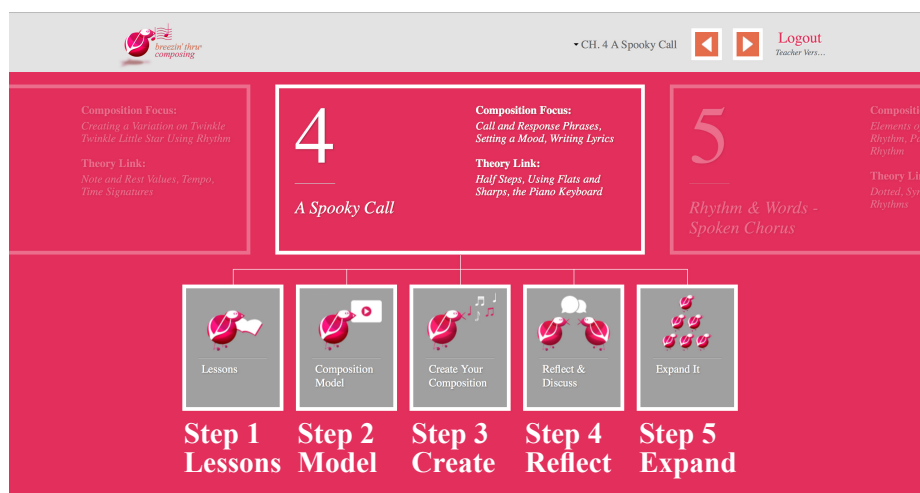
breezin' thru composing

CH. 4 A Spooky Call

Logout
Teacher Vers...

Composition Focus:
Creating a Variation on Twinkle Twinkle Little Star Using Rhythm

Theory Link:
Note and Rest Values, Tempo, Time Signatures

4

A Spooky Call

Composition Focus:
Call and Response Phrases, Setting a Mood, Writing Lyrics

Theory Link:
Half Steps, Using Flats and Sharps, the Piano Keyboard

5

Rhythm & Words - Spoken Chorus

Compositi
Elements o
Rhythm, Pi
Rhythm

Theory Li
Dotted, Syn
Rhythms

Lessons

Composition Model

Create Your Composition

Reflect & Discuss

Expand It

Step 1 Lessons

Step 2 Model

Step 3 Create

Step 4 Reflect

Step 5 Expand